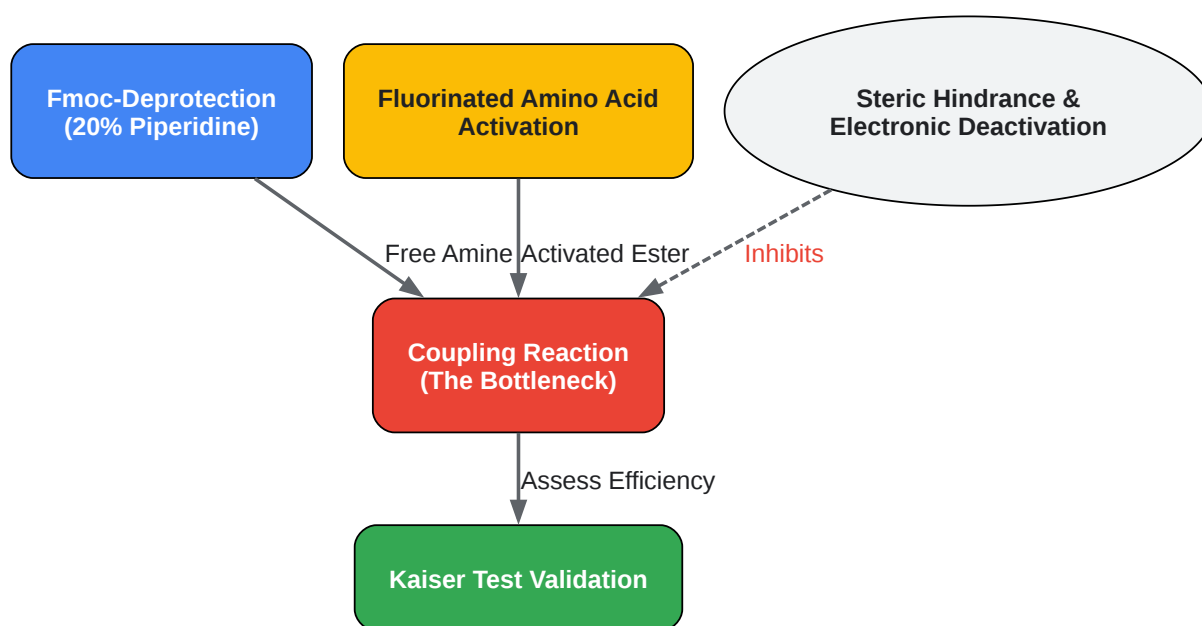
Fmoc-Deprotection (20% Piperidine)

Fluorinated Amino Acid Activation

Steric Hindrance & Electronic Deactivation

Free Amine

Activated Ester

Inhibits

Coupling Reaction (The Bottleneck)

Assess Efficiency

Kaiser Test Validation